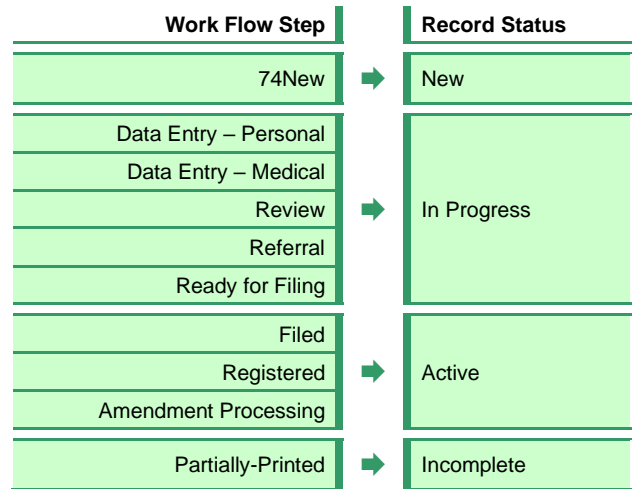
| Work Flow Step | Record Status |
|---|---|
| 74New | New |
| Data Entry – Personal<br>Data Entry – Medical<br>Review<br>Referral<br>Ready for Filing | In Progress |
| Filed<br>Registered<br>Amendment Processing | Active |
| Partially-Printed | Incomplete |